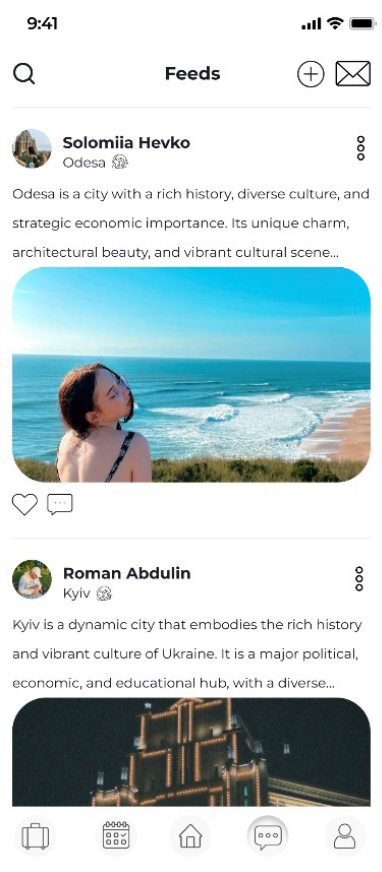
9:41

Feeds

Solomiia Hevko
Odesa

Odesa is a city with a rich history, diverse culture, and strategic economic importance. Its unique charm, architectural beauty, and vibrant cultural scene...

Roman Abdulin
Kyiv

Kyiv is a dynamic city that embodies the rich history and vibrant culture of Ukraine. It is a major political, economic, and educational hub, with a diverse...